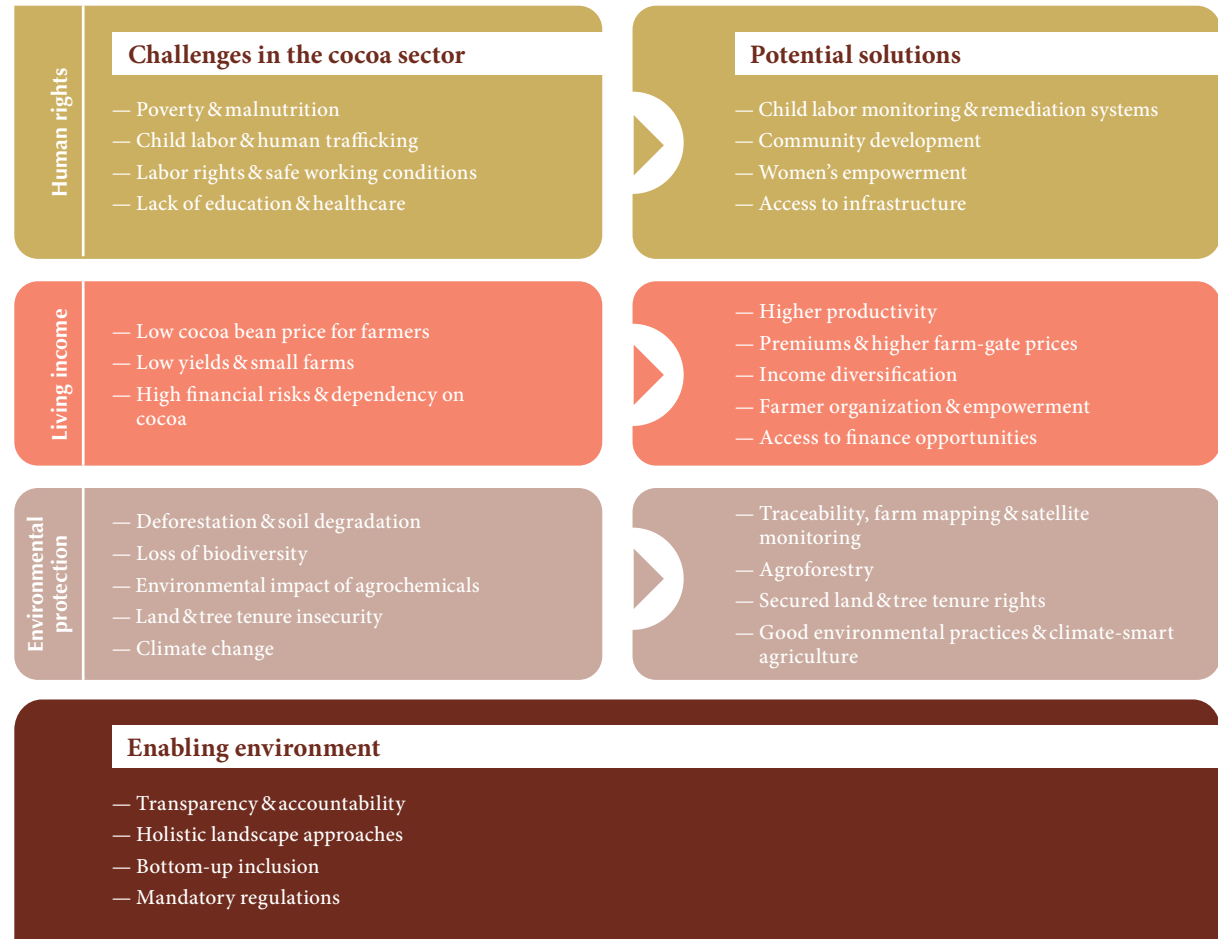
Human rights

Challenges in the cocoa sector

— Poverty & malnutrition
— Child labor & human trafficking
— Labor rights & safe working conditions
— Lack of education & healthcare

Potential solutions

— Child labor monitoring & remediation systems
— Community development
— Women's empowerment
— Access to infrastructure

Living income

— Low cocoa bean price for farmers
— Low yields & small farms
— High financial risks & dependency on cocoa

— Higher productivity
— Premiums & higher farm-gate prices
— Income diversification
— Farmer organization & empowerment
— Access to finance opportunities

Environmental protection

— Deforestation & soil degradation
— Loss of biodiversity
— Environmental impact of agrochemicals
— Land & tree tenure insecurity
— Climate change

— Traceability, farm mapping & satellite monitoring
— Agroforestry
— Secured land & tree tenure rights
— Good environmental practices & climate-smart agriculture

Enabling environment

— Transparency & accountability
— Holistic landscape approaches
— Bottom-up inclusion
— Mandatory regulations